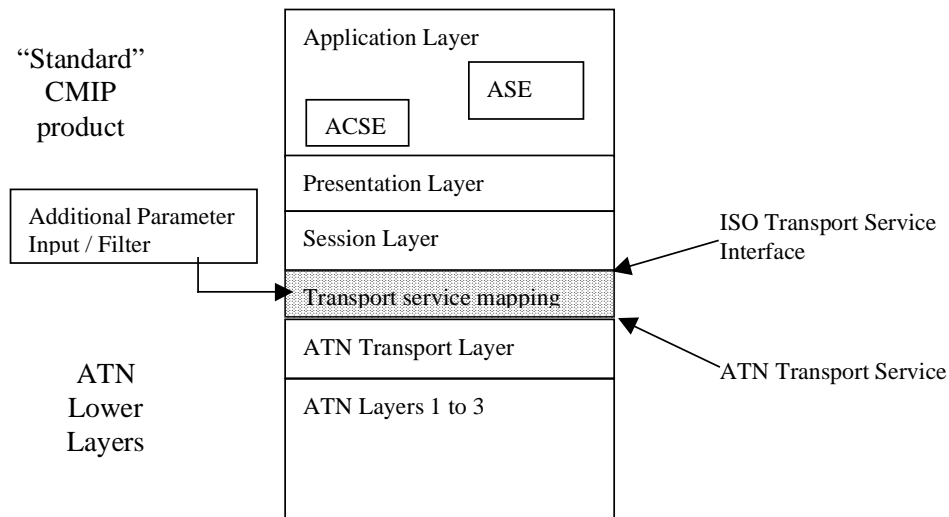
"Standard"
CMIP
product

Application Layer

ASE

ACSE

Presentation Layer

Additional Parameter Input / Filter

Session Layer

ISO Transport Service Interface

Transport service mapping

ATN Transport Layer

ATN Transport Service

ATN
Lower
Layers

ATN Layers 1 to 3